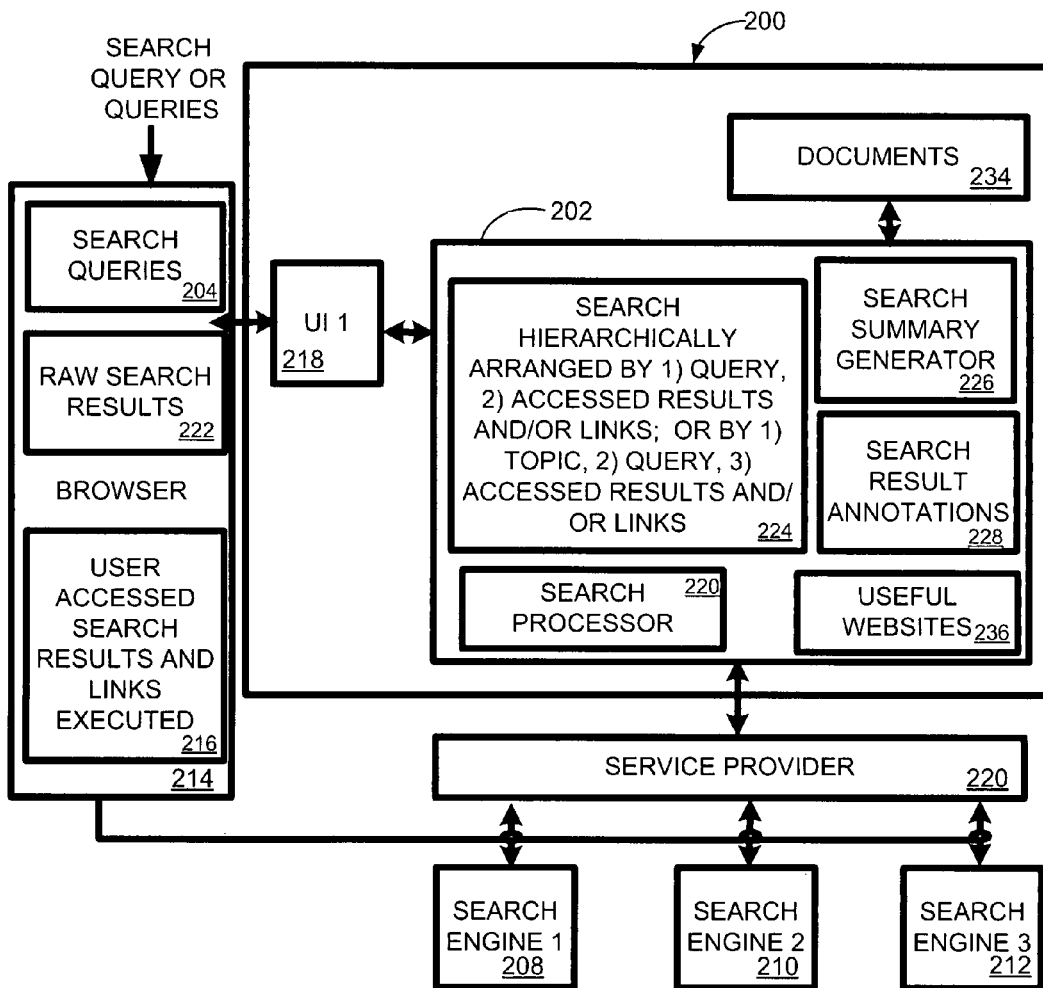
200

SEARCH QUERY OR QUERIES

SEARCH QUERIES 204

RAW SEARCH RESULTS 222

BROWSER

USER ACCESSED SEARCH RESULTS AND LINKS EXECUTED 216

214

UI 1 218

DOCUMENTS 234

202

SEARCH HIERARCHICALLY ARRANGED BY 1) QUERY, 2) ACCESSED RESULTS AND/OR LINKS; OR BY 1) TOPIC, 2) QUERY, 3) ACCESSED RESULTS AND/ OR LINKS 224

SEARCH SUMMARY GENERATOR 226

SEARCH RESULT ANNOTATIONS 228

SEARCH PROCESSOR 220

USEFUL WEBSITES 236

SERVICE PROVIDER 220

SEARCH ENGINE 1 208

SEARCH ENGINE 2 210

SEARCH ENGINE 3 212